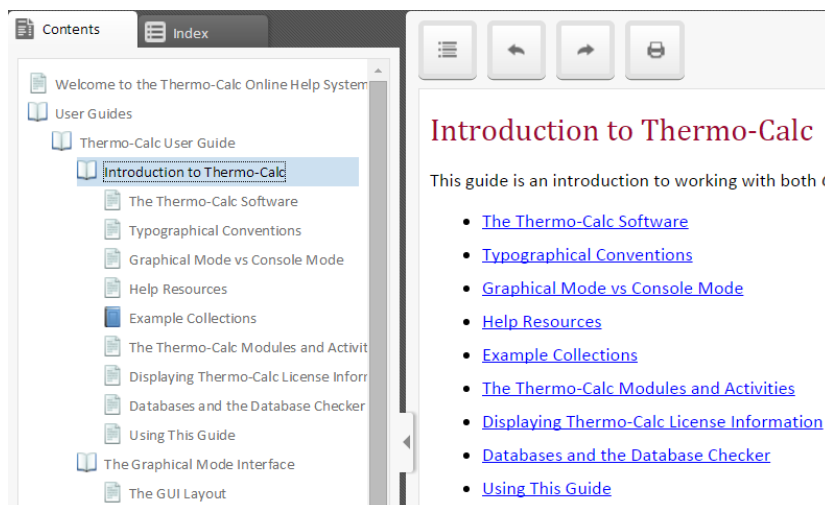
Contents
Index

Welcome to the Thermo-Calc Online Help System
User Guides
Thermo-Calc User Guide
Introduction to Thermo-Calc
The Thermo-Calc Software
Typographical Conventions
Graphical Mode vs Console Mode
Help Resources
Example Collections
The Thermo-Calc Modules and Activit
Displaying Thermo-Calc License Inforr
Databases and the Database Checker
Using This Guide
The Graphical Mode Interface
The GUI Layout

Introduction to Thermo-Calc

This guide is an introduction to working with both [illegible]

- The Thermo-Calc Software
- Typographical Conventions
- Graphical Mode vs Console Mode
- Help Resources
- Example Collections
- The Thermo-Calc Modules and Activities
- Displaying Thermo-Calc License Information
- Databases and the Database Checker
- Using This Guide